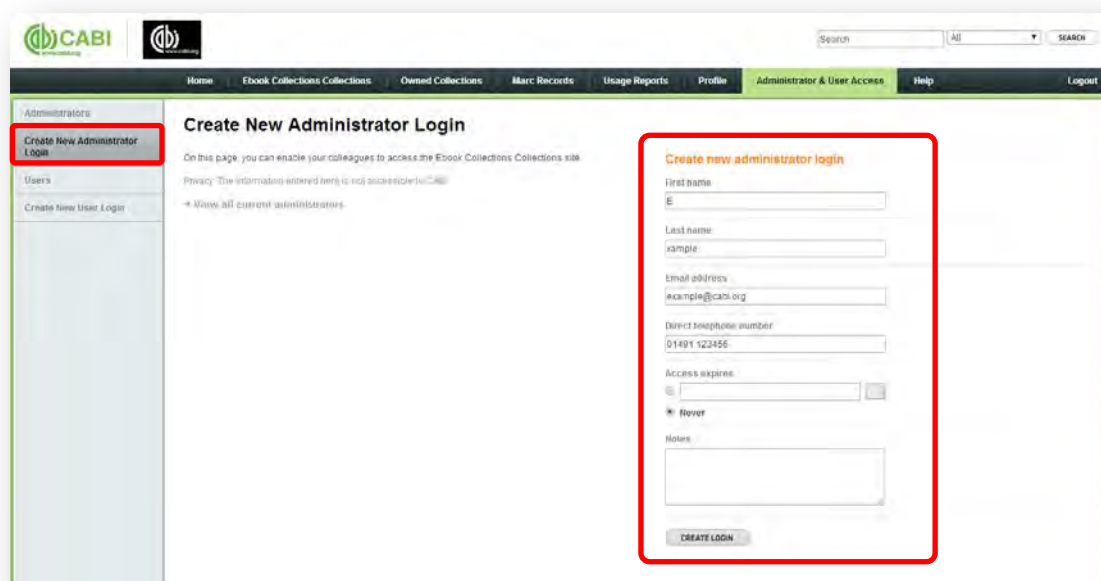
CABI www.cabi.org

www.cabi.org

Search | All | SEARCH

Home | Ebook Collections Collections | Owned Collections | Marc Records | Usage Reports | Profile | Administrator & User Access | Help | Logout

Administrators

Create New Administrator Login

Users

Create New User Login

Create New Administrator Login

On this page, you can enable your colleagues to access the Ebook Collections Collections site.

Privacy: The information entered here is not accessible to CABI.

→ View all current administrators

Create new administrator login

First name

E

Last name

xample

Email address

example@cabi.org

Direct telephone number

01491 123456

Access expires

Never

Notes

CREATE LOGIN